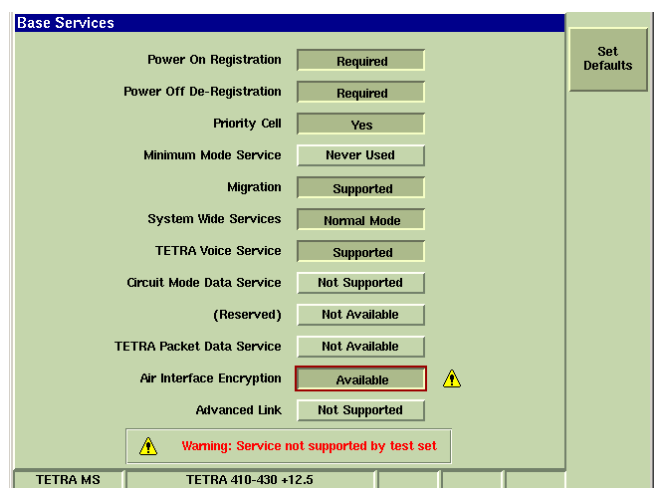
Base Services

Set Defaults

Power On Registration Required
Power Off De-Registration Required
Priority Cell Yes
Minimum Mode Service Never Used
Migration Supported
System Wide Services Normal Mode
TETRA Voice Service Supported
Circuit Mode Data Service Not Supported
(Reserved) Not Available
TETRA Packet Data Service Not Available
Air Interface Encryption Available
Advanced Link Not Supported

Warning: Service not supported by test set

TETRA MS
TETRA 410-430 +12.5